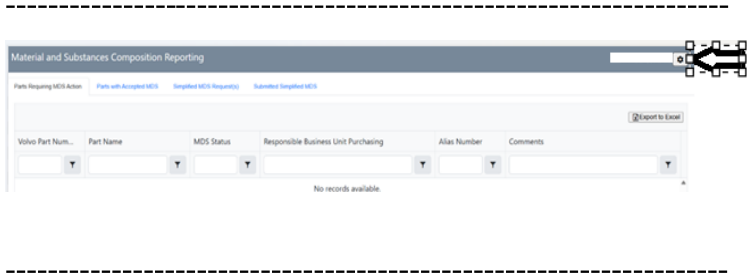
Material and Substances Composition Reporting

Parts Requiring MDS Action | Parts with Accepted MDS | Simplified MDS Request(s) | Submitted Simplified MDS

Export to Excel

| Volvo Part Num... | Part Name | MDS Status | Responsible Business Unit Purchasing | Alias Number | Comments |
|---|---|---|---|---|---|

No records available.